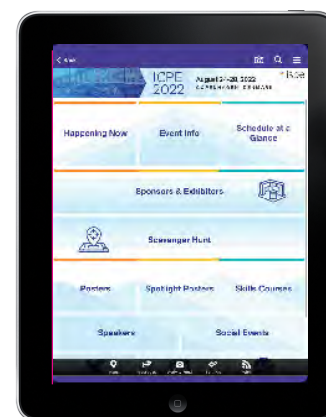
ICPE 2022

August 27–28, 2022
COPENHAGEN, DENMARK

Happening Now

Event Info

Schedule at a Glance

Sponsors & Exhibitors

Scavenger Hunt

Posters

Spotlight Posters

Skills Courses

Speakers

Social Events